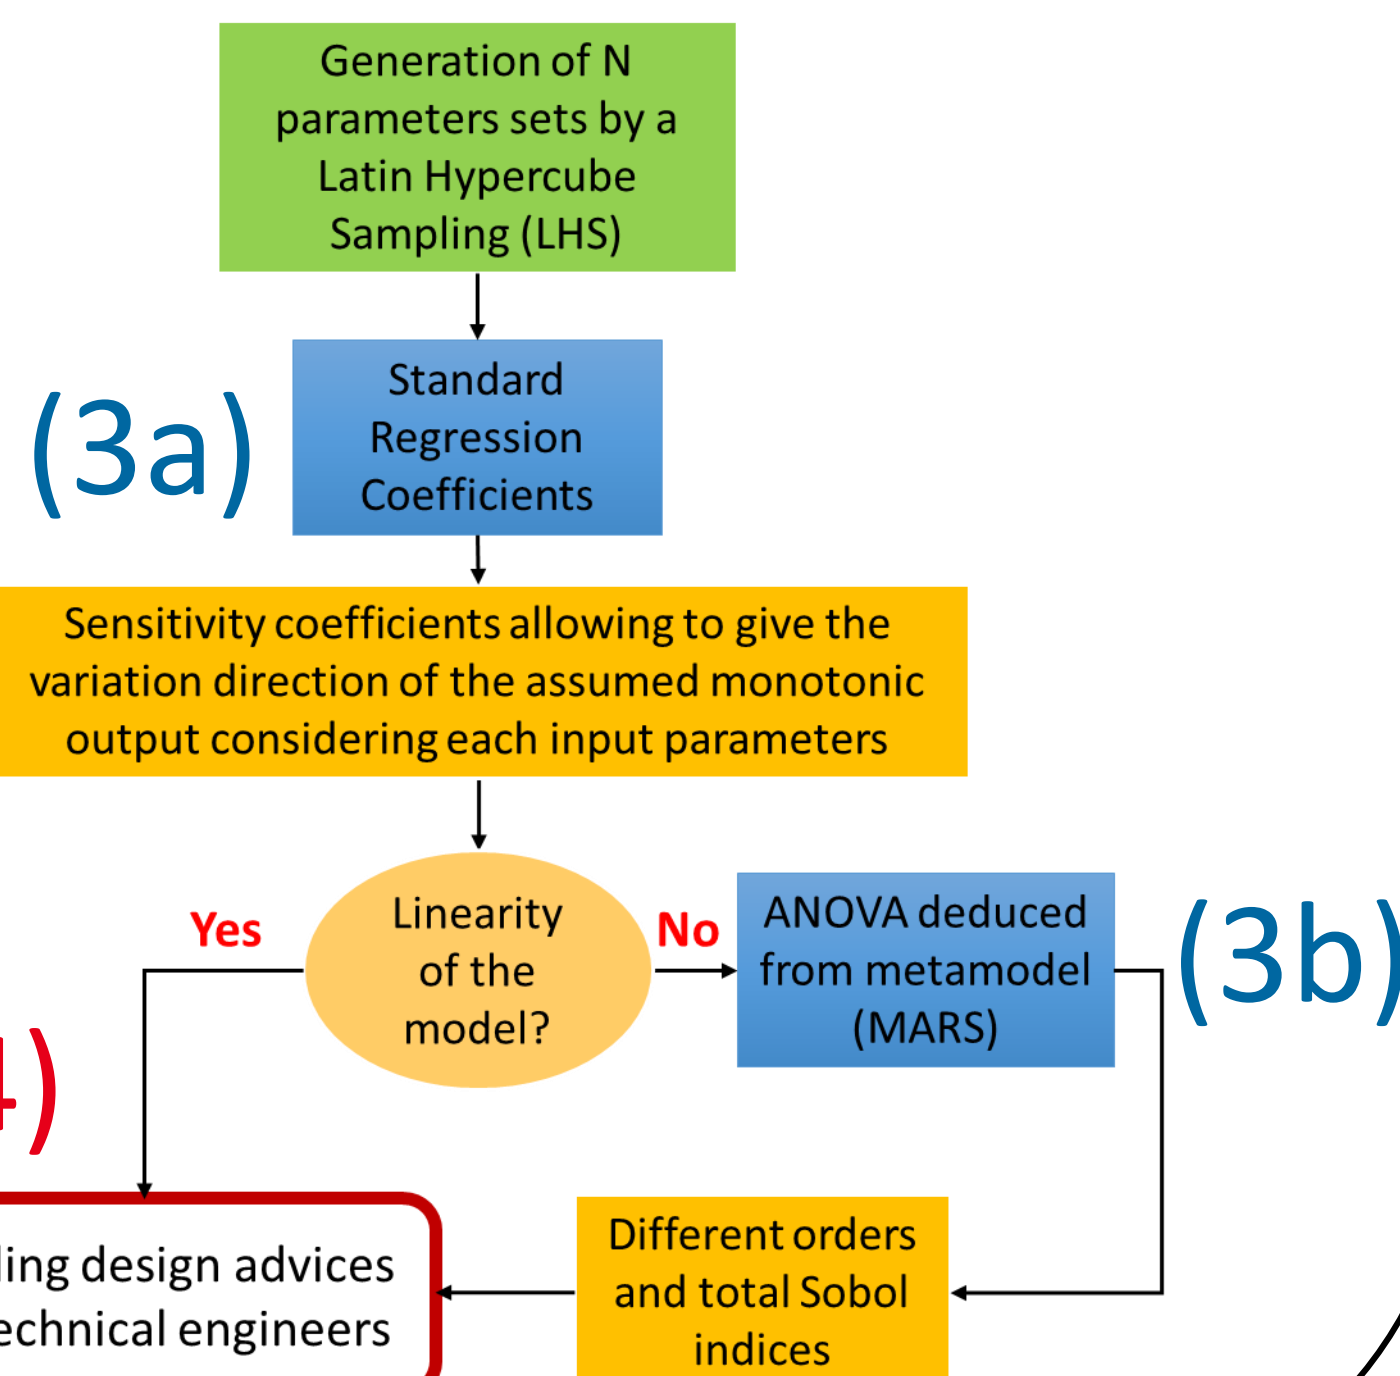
Generation of N parameters sets by a Latin Hypercube Sampling (LHS)

(3a)

Standard Regression Coefficients

Sensitivity coefficients allowing to give the variation direction of the assumed monotonic output considering each input parameters

Yes

Linearity of the model?

No

ANOVA deduced from metamodel (MARS)

(3b)

4)

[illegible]ing design advices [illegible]echnical engineers

Different orders and total Sobol indices